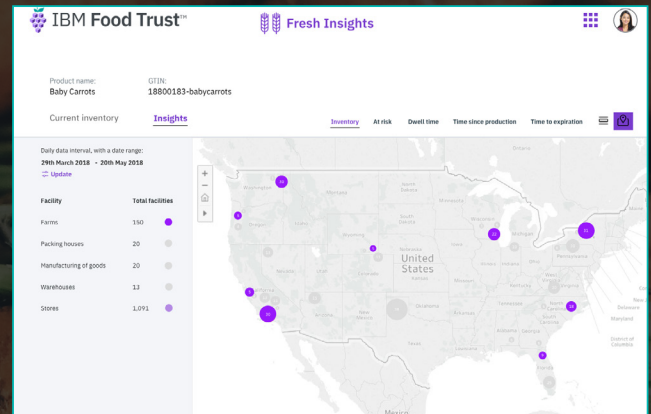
IBM Food Trust™

Fresh Insights

Product name:
Baby Carrots

GTIN:
18800183-babycarrots

Current inventory

Insights

Inventory

At risk

Dwell time

Time since production

Time to expiration

Daily data interval, with a date range:
29th March 2018 - 20th May 2018

Update

| Facility | Total facilities |
|---|---|
| Farms | 150 |
| Packing houses | 20 |
| Manufacturing of goods | 20 |
| Warehouses | 12 |
| Stores | 1,091 |

Washington

North Dakota

South Dakota

Oregon

Nebraska

United States

Utah

Kansas

Oklahoma

Texas

New Mexico

Pennsylvania

North Carolina

South Carolina

Delaware

Maryland

District of Columbia

Mexico